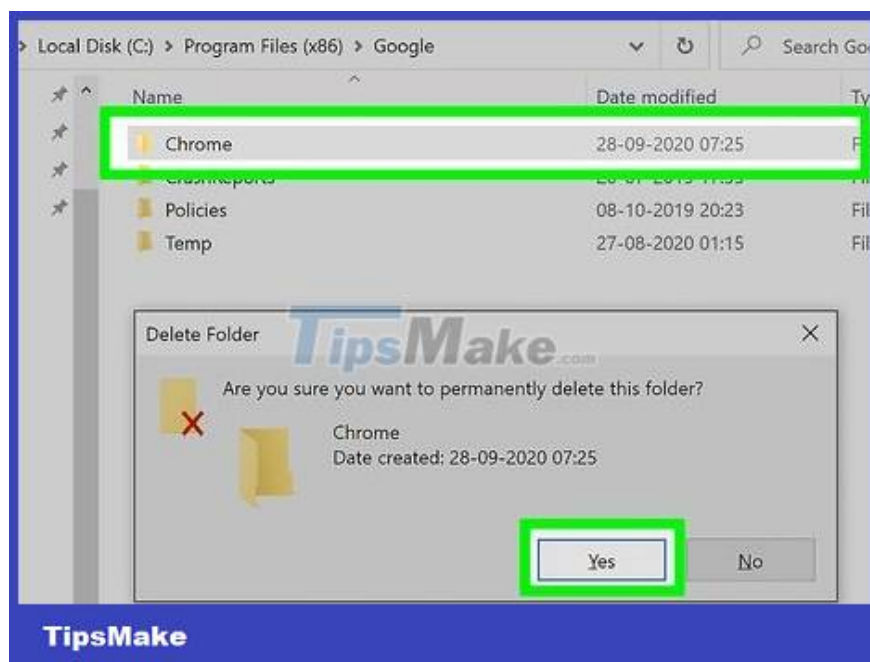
> Local Disk (C:) > Program Files (x86) > Google

Search Go

| Name | Date modified | Ty |
|---|---|---|
| Chrome | 28-09-2020 07:25 | F |
| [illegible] | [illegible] | Fi |
| Policies | 08-10-2019 20:23 | Fil |
| Temp | 27-08-2020 01:15 | Fil |

Delete Folder

TipsMake.com

Are you sure you want to permanently delete this folder?

Chrome
Date created: 28-09-2020 07:25

Yes No

TipsMake